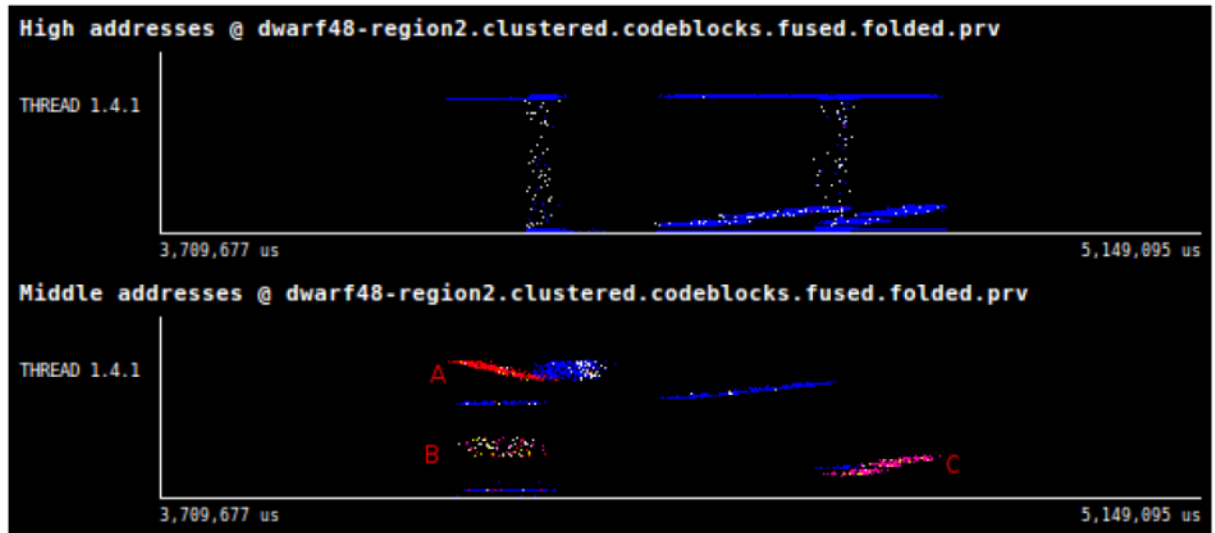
High addresses @ dwarf48-region2.clustered.codeblocks.fused.folded.prv

THREAD 1.4.1

3,709,677 us

5,149,095 us

Middle addresses @ dwarf48-region2.clustered.codeblocks.fused.folded.prv

THREAD 1.4.1

A

B

C

3,709,677 us

5,149,095 us